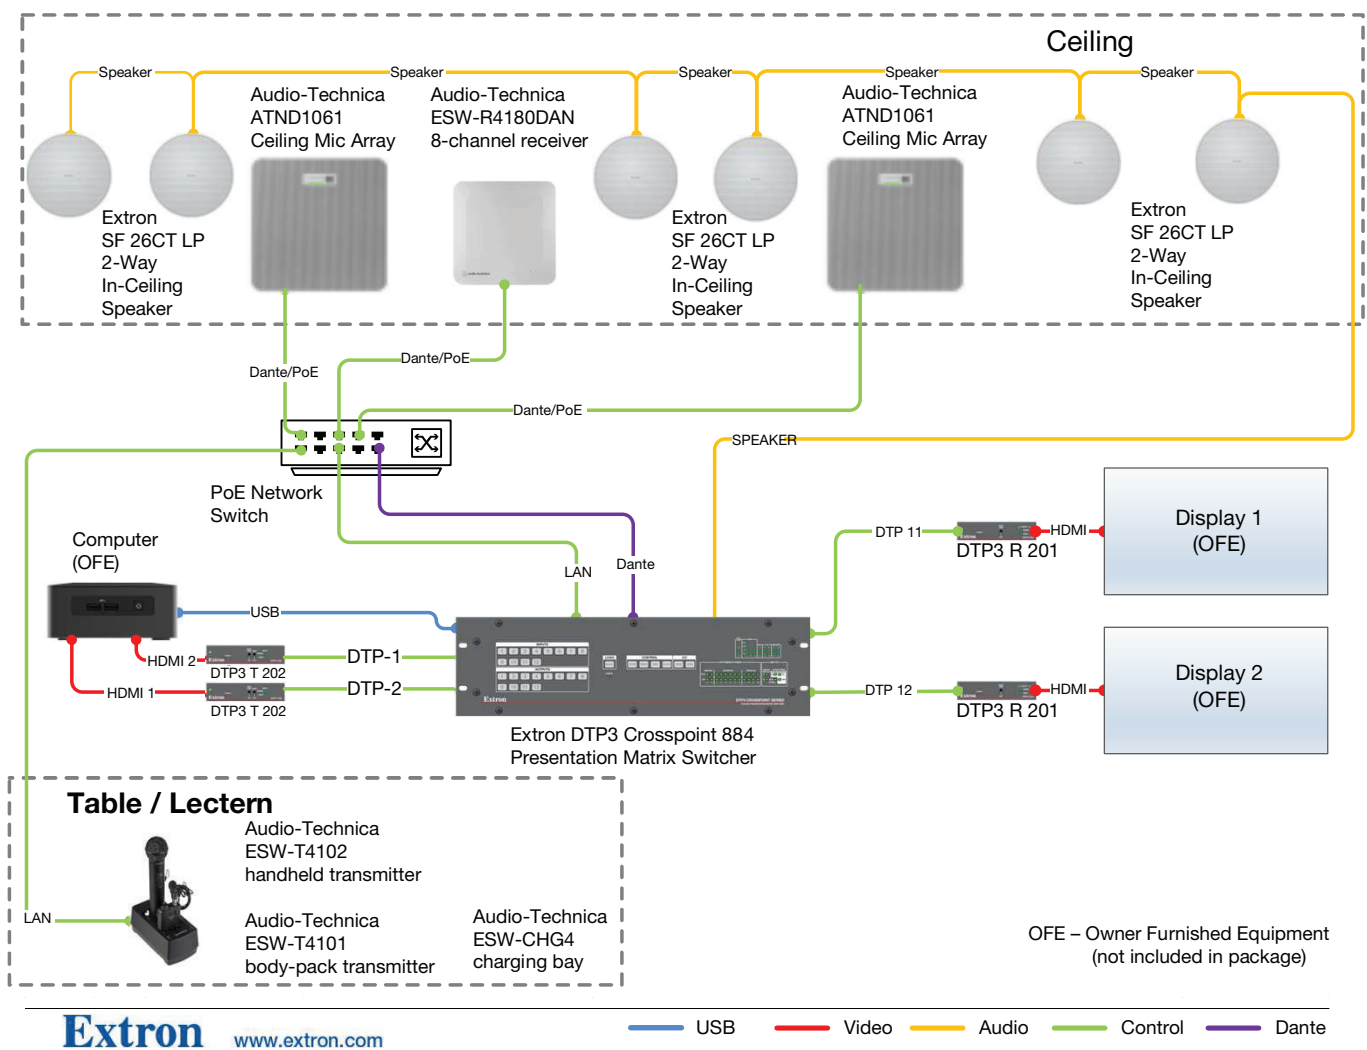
Ceiling

Speaker
Speaker
Speaker
Speaker
Speaker

Extron
SF 26CT LP
2-Way
In-Ceiling
Speaker

Audio-Technica
ATND1061
Ceiling Mic Array

Audio-Technica
ESW-R4180DAN
8-channel receiver

Extron
SF 26CT LP
2-Way
In-Ceiling
Speaker

Audio-Technica
ATND1061
Ceiling Mic Array

Extron
SF 26CT LP
2-Way
In-Ceiling
Speaker

Dante/PoE
Dante/PoE
Dante/PoE

SPEAKER

PoE Network
Switch

Computer
(OFE)

LAN
Dante

DTP 11
HDMI
DTP3 R 201

Display 1
(OFE)

USB
HDMI 2
DTP3 T 202
DTP-1
HDMI 1
DTP3 T 202
DTP-2

DTP 12
HDMI
DTP3 R 201

Display 2
(OFE)

Extron DTP3 Crosspoint 884
Presentation Matrix Switcher

Table / Lectern

Audio-Technica
ESW-T4102
handheld transmitter

LAN

Audio-Technica
ESW-T4101
body-pack transmitter

Audio-Technica
ESW-CHG4
charging bay

OFE – Owner Furnished Equipment
(not included in package)

Extron
www.extron.com

USB
Video
Audio
Control
Dante